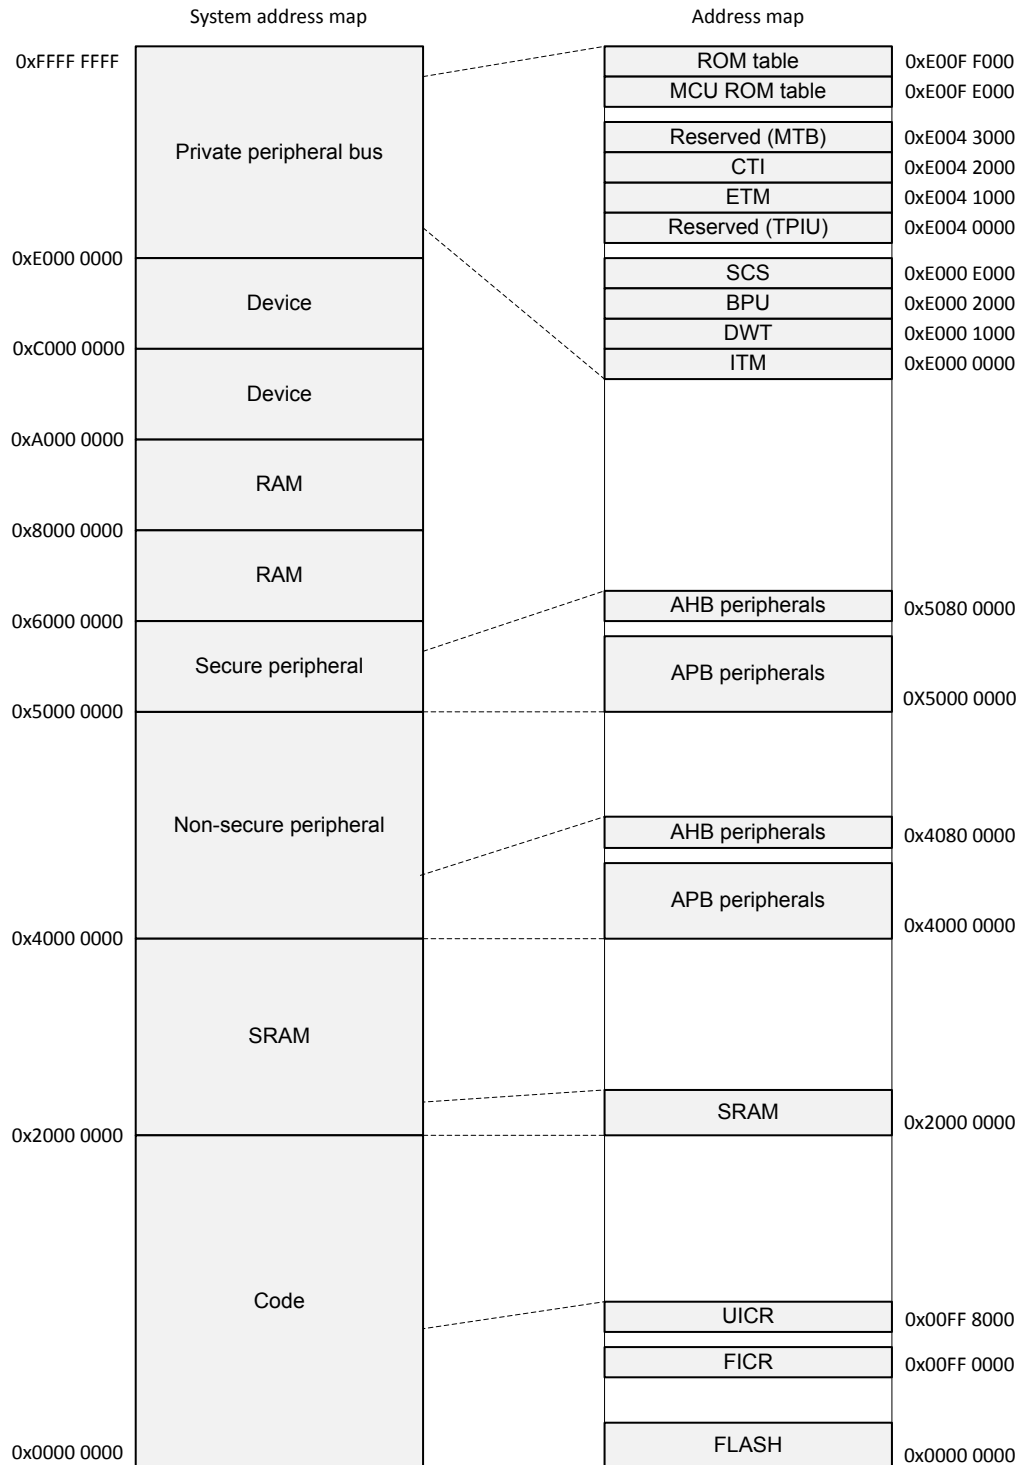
System address map

Address map

0xFFFF FFFF

Private peripheral bus

0xE000 0000

Device

0xC000 0000

Device

0xA000 0000

RAM

0x8000 0000

RAM

0x6000 0000

Secure peripheral

0x5000 0000

Non-secure peripheral

0x4000 0000

SRAM

0x2000 0000

Code

0x0000 0000

ROM table 0xE00F F000

MCU ROM table 0xE00F E000

Reserved (MTB) 0xE004 3000

CTI 0xE004 2000

ETM 0xE004 1000

Reserved (TPIU) 0xE004 0000

SCS 0xE000 E000

BPU 0xE000 2000

DWT 0xE000 1000

ITM 0xE000 0000

AHB peripherals 0x5080 0000

APB peripherals 0X5000 0000

AHB peripherals 0x4080 0000

APB peripherals 0x4000 0000

SRAM 0x2000 0000

UICR 0x00FF 8000

FICR 0x00FF 0000

FLASH 0x0000 0000